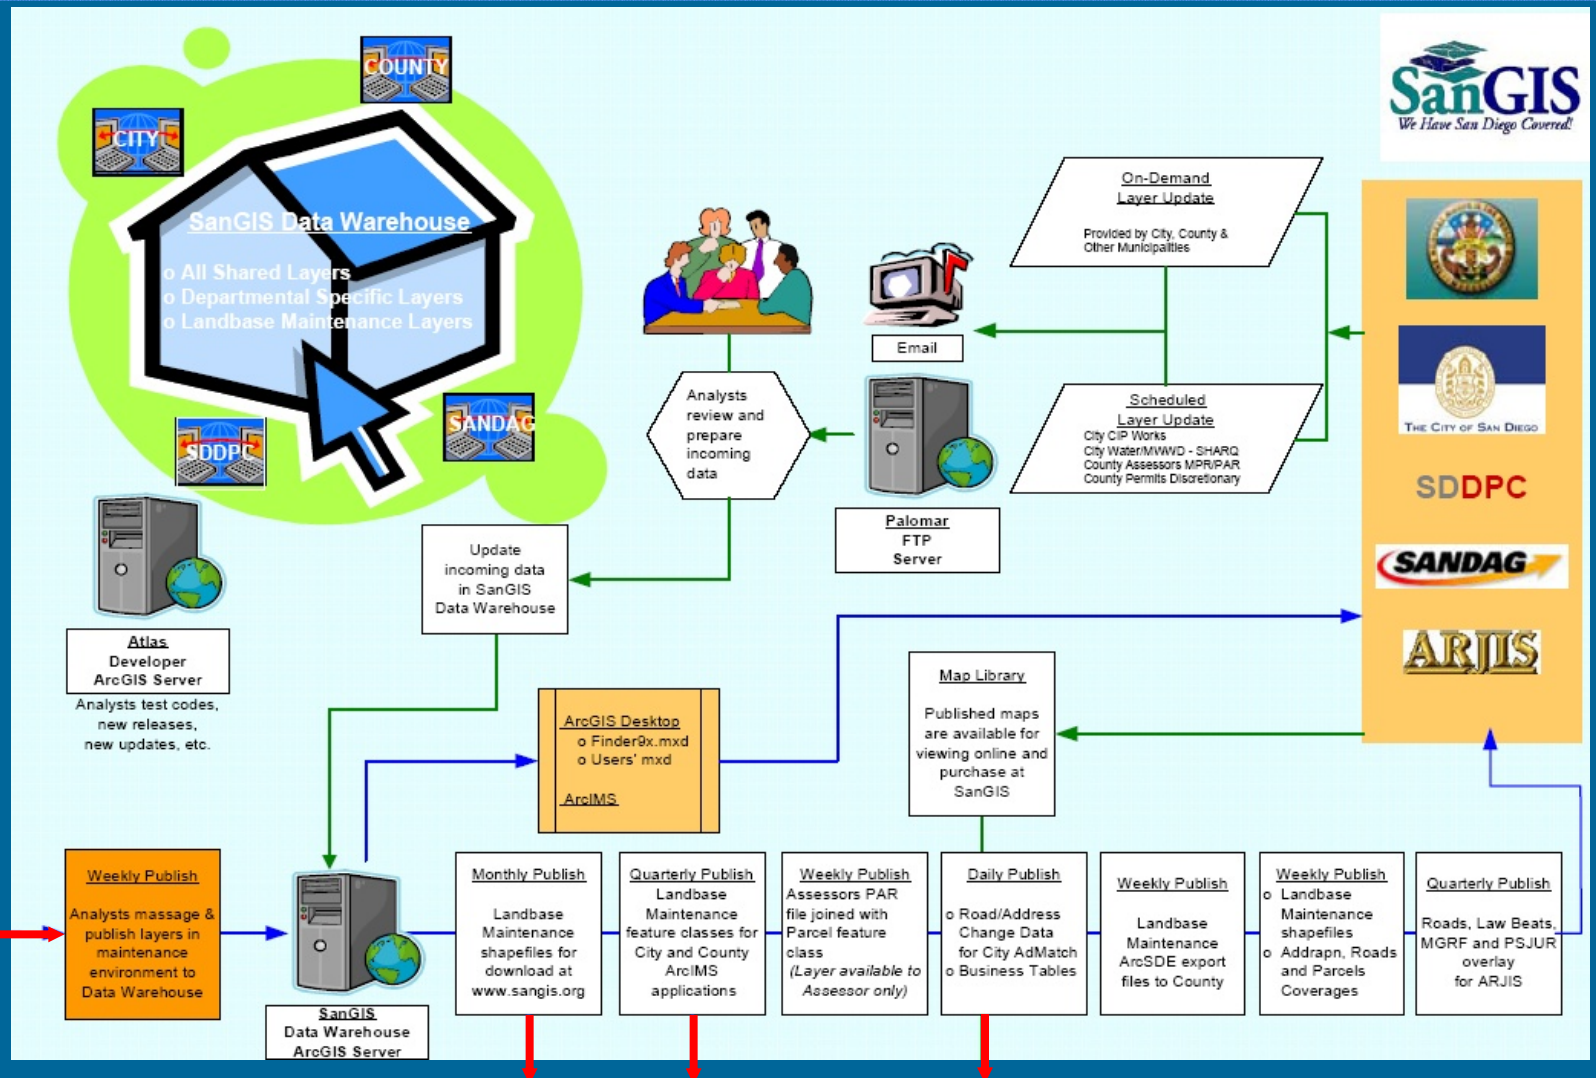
COUNTY

CITY

SanGIS Data Warehouse

o All Shared Layers
o Departmental Specific Layers
o Landbase Maintenance Layers

SDDPC

SANDAG

SanGIS
We Have San Diego Covered!

On-Demand
Layer Update

Provided by City, County & Other Municipalities

Email

Scheduled
Layer Update
City CIP Works
City Water/MWWD - SHARQ
County Assessors MPR/PAR
County Permits Discretionary

Analysts review and prepare incoming data

Palomar
FTP
Server

The City of San Diego

SDDPC

SANDAG

ARJIS

Atlas
Developer
ArcGIS Server

Analysts test codes, new releases, new updates, etc.

Update incoming data in SanGIS Data Warehouse

ArcGIS Desktop
o Finder9x.mxd
o Users' mxd

ArcIMS

Map Library

Published maps are available for viewing online and purchase at SanGIS

Weekly Publish

Analysts massage & publish layers in maintenance environment to Data Warehouse

SanGIS
Data Warehouse
ArcGIS Server

Monthly Publish

Landbase Maintenance shapefiles for download at www.sangis.org

Quarterly Publish
Landbase Maintenance feature classes for City and County ArcIMS applications

Weekly Publish
Assessors PAR file joined with Parcel feature class
(Layer available to Assessor only)

Daily Publish

o Road/Address Change Data for City AdMatch
o Business Tables

Weekly Publish

Landbase Maintenance ArcSDE export files to County

Weekly Publish
o Landbase Maintenance shapefiles
o Addrapn, Roads and Parcels Coverages

Quarterly Publish

Roads, Law Beats, MGRF and PSJUR overlay for ARJIS